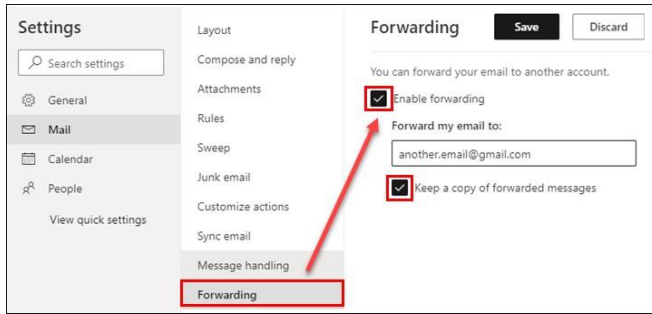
Settings

Search settings

General

Mail

Calendar

People

View quick settings

Layout

Compose and reply

Attachments

Rules

Sweep

Junk email

Customize actions

Sync email

Message handling

Forwarding

Forwarding

Save

Discard

You can forward your email to another account.

Enable forwarding

Forward my email to:

another.email@gmail.com

Keep a copy of forwarded messages